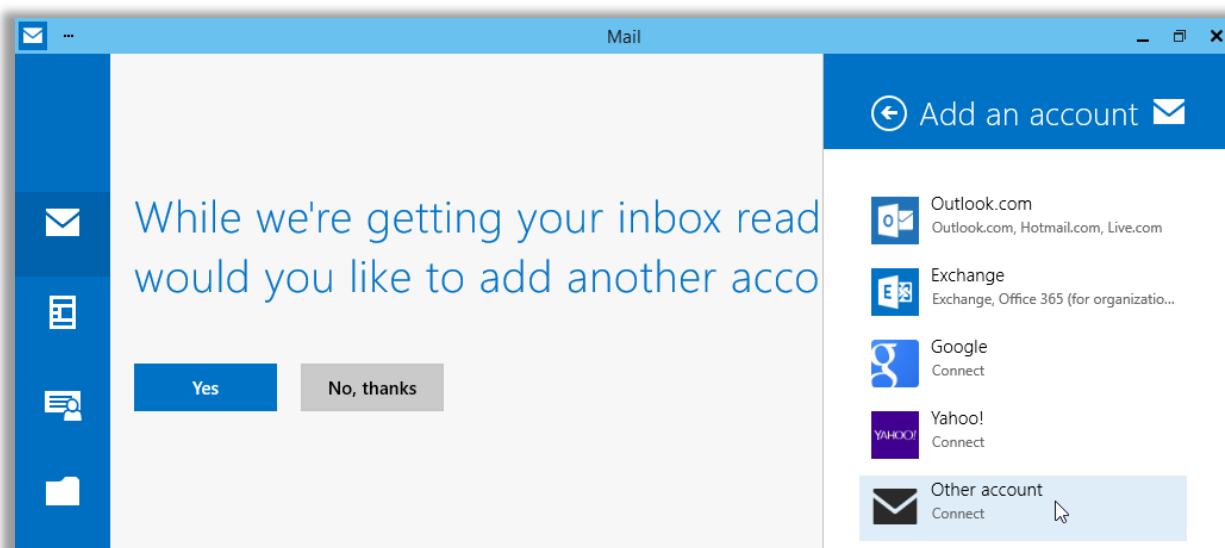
Mail

While we're getting your inbox read
would you like to add another acco

Yes

No, thanks

Add an account

Outlook.com
Outlook.com, Hotmail.com, Live.com

Exchange
Exchange, Office 365 (for organizatio...

Google
Connect

YAHOO!

Yahoo!
Connect

Other account
Connect